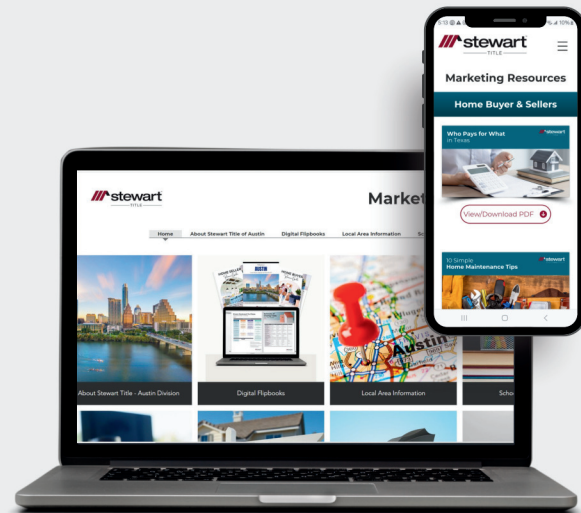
stewart
TITLE

Market

Home
About Stewart Title of Austin
Digital Flipbooks
Local Area Information
Sc

Austin

About Stewart Title - Austin Division
Digital Flipbooks
Local Area Information
Scho

stewart
TITLE

Marketing Resources

Home Buyer & Sellers

Who Pays for What
in Texas
stewart

View/Download PDF

10 Simple
Home Maintenance Tips
stewart